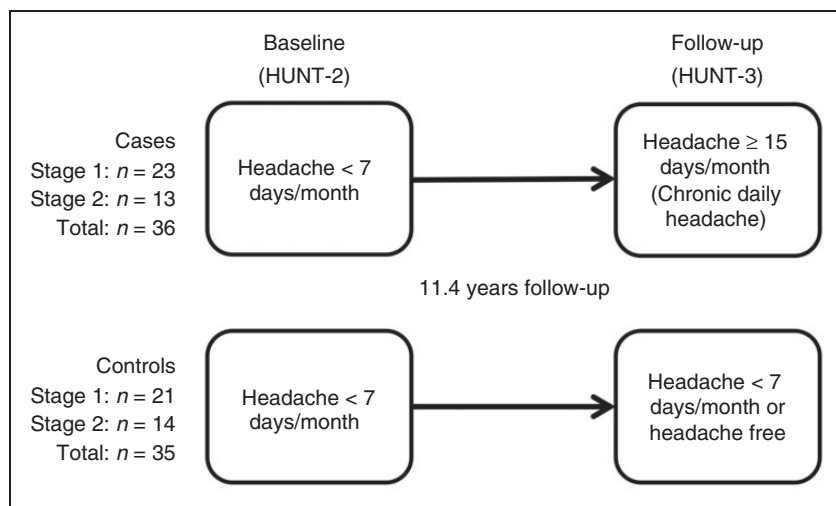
Baseline
(HUNT-2)

Follow-up
(HUNT-3)

Cases
Stage 1: $n = 23$
Stage 2: $n = 13$
Total: $n = 36$

Headache < 7 days/month

Headache ≥ 15 days/month (Chronic daily headache)

11.4 years follow-up

Controls
Stage 1: $n = 21$
Stage 2: $n = 14$
Total: $n = 35$

Headache < 7 days/month

Headache < 7 days/month or headache free